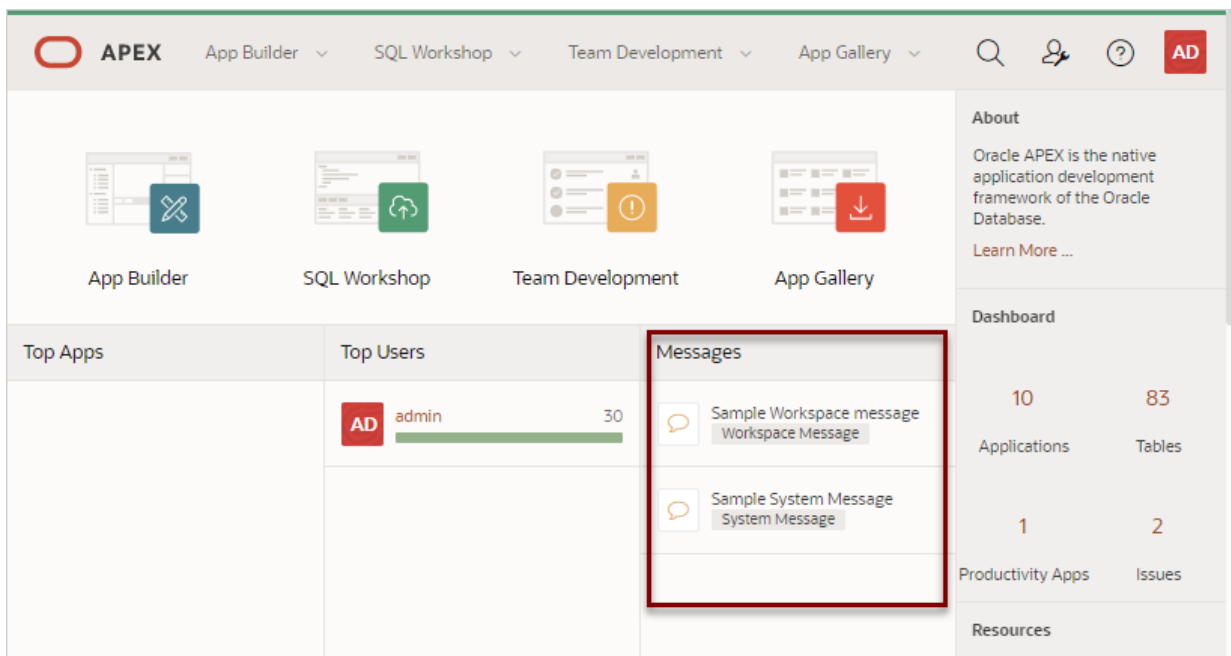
APEX App Builder SQL Workshop Team Development App Gallery AD

App Builder SQL Workshop Team Development App Gallery

About

Oracle APEX is the native application development framework of the Oracle Database.

Learn More ...

Top Apps

Top Users

AD admin 30

Messages

Sample Workspace message
Workspace Message

Sample System Message
System Message

Dashboard

10 Applications

83 Tables

1 Productivity Apps

2 Issues

Resources